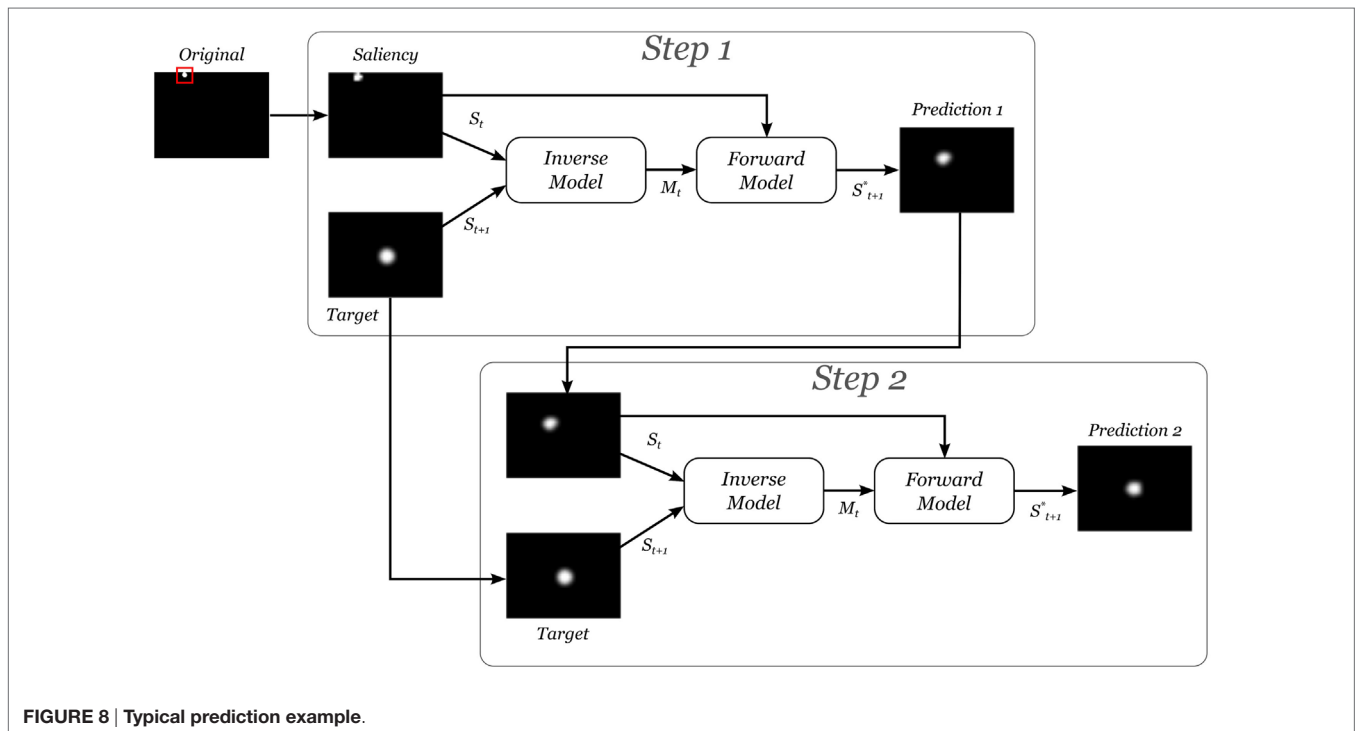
Original

Step 1

Saliency

$S_t$

Inverse Model

$M_t$

Forward Model

$S^*_{t+1}$

Prediction 1

$S_{t+1}$

Target

Step 2

$S_t$

Inverse Model

$M_t$

Forward Model

$S^*_{t+1}$

Prediction 2

$S_{t+1}$

Target

FIGURE 8 | Typical prediction example.